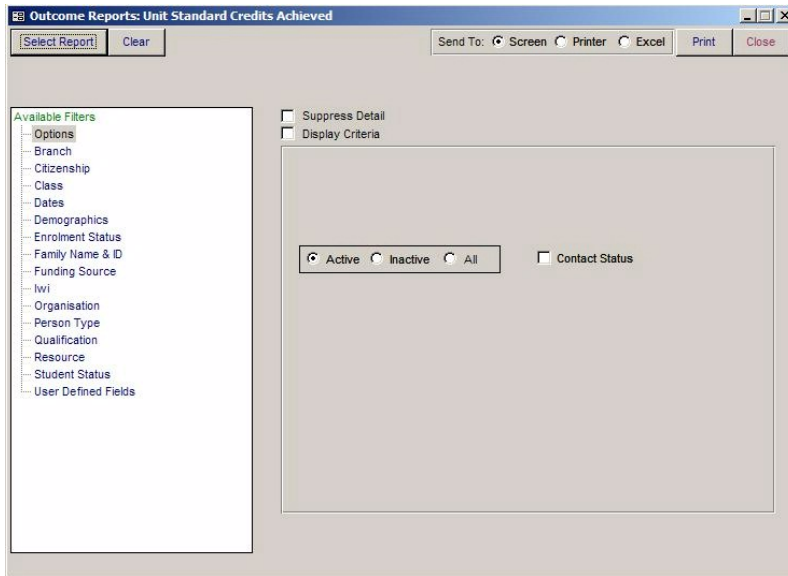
Outcome Reports: Unit Standard Credits Achieved

Select Report Clear

Send To: Screen Printer Excel Print Close

Available Filters
Options
Branch
Citizenship
Class
Dates
Demographics
Enrolment Status
Family Name & ID
Funding Source
Iwi
Organisation
Person Type
Qualification
Resource
Student Status
User Defined Fields

Suppress Detail
Display Criteria

Active Inactive All

Contact Status